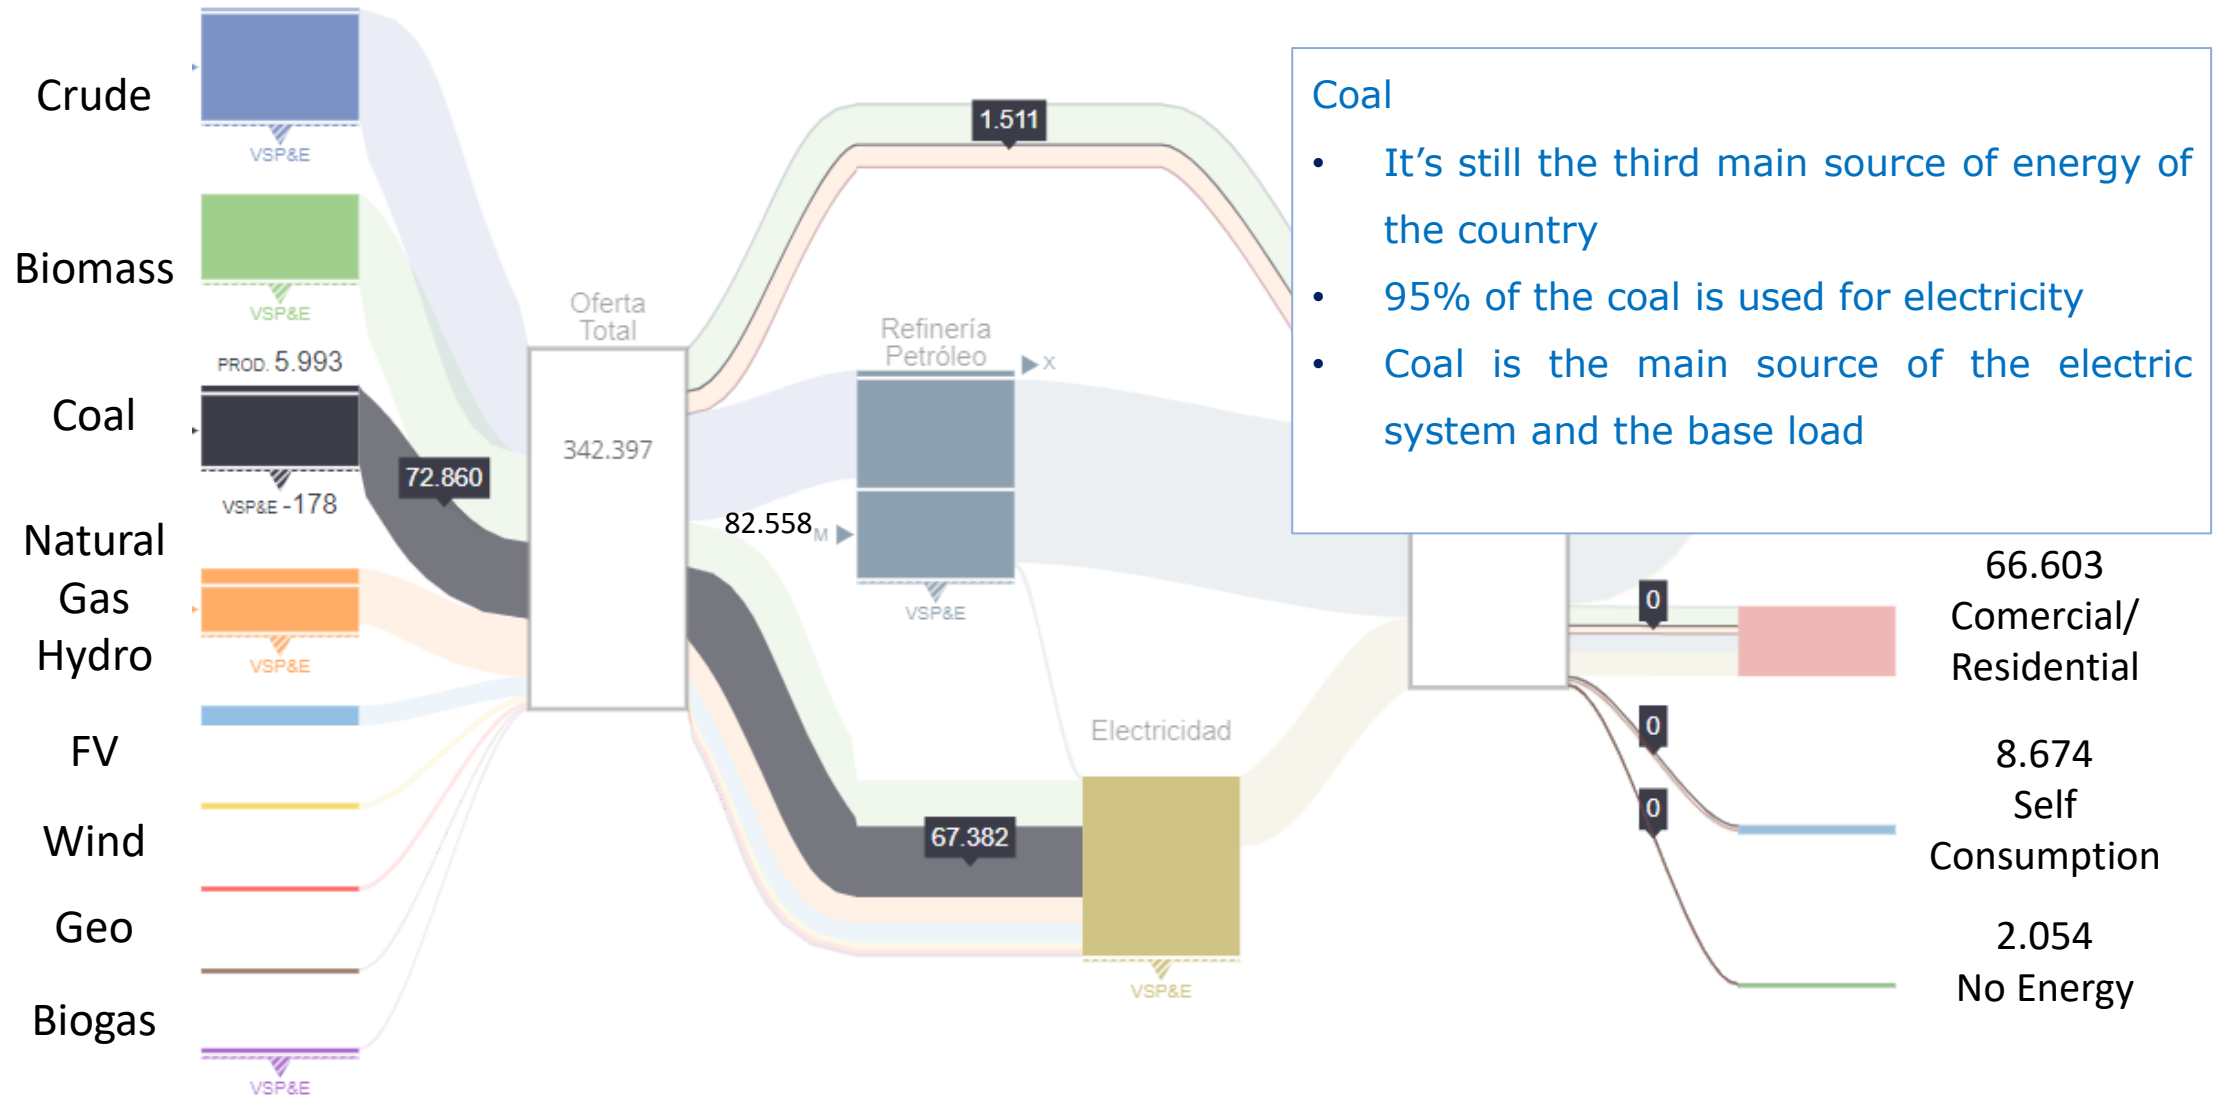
Crude

VSP&E

Biomass

VSP&E

PROD. 5.993

Coal

VSP&E -178

72.860

Natural Gas

VSP&E

Hydro

FV

Wind

Geo

Biogas

VSP&E

Oferta Total

342.397

82.558 M

1.511

Refinería Petróleo

X

VSP&E

Electricidad

67.382

VSP&E

Coal

- It's still the third main source of energy of the country
- 95% of the coal is used for electricity
- Coal is the main source of the electric system and the base load

0

66.603
Comercial/
Residential

0

0

8.674
Self
Consumption

2.054
No Energy